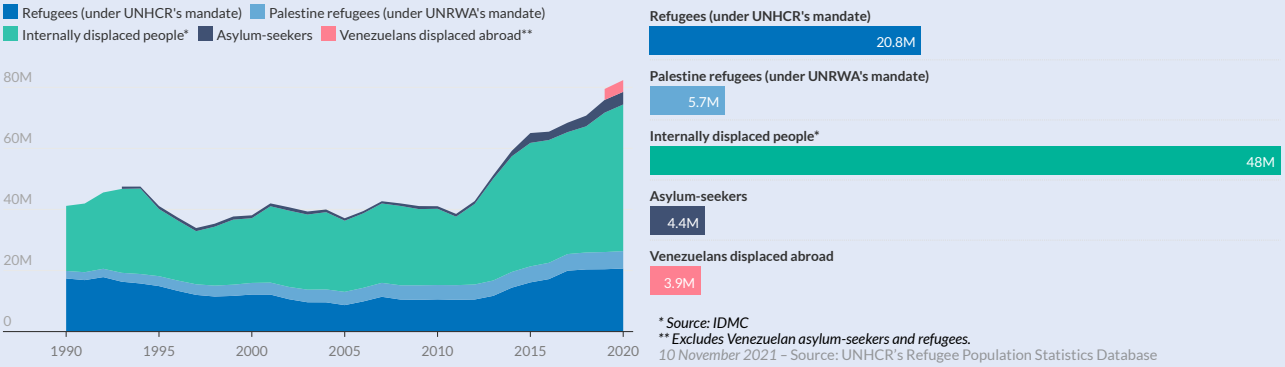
Refugees (under UNHCR's mandate) Palestine refugees (under UNRWA's mandate) Internally displaced people* Asylum-seekers Venezuelans displaced abroad**

80M
60M
40M
20M
0

1990 1995 2000 2005 2010 2015 2020

Refugees (under UNHCR's mandate)
20.8M

Palestine refugees (under UNRWA's mandate)
5.7M

Internally displaced people*
48M

Asylum-seekers
4.4M

Venezuelans displaced abroad
3.9M

* Source: IDMC
** Excludes Venezuelan asylum-seekers and refugees.
10 November 2021 – Source: UNHCR's Refugee Population Statistics Database